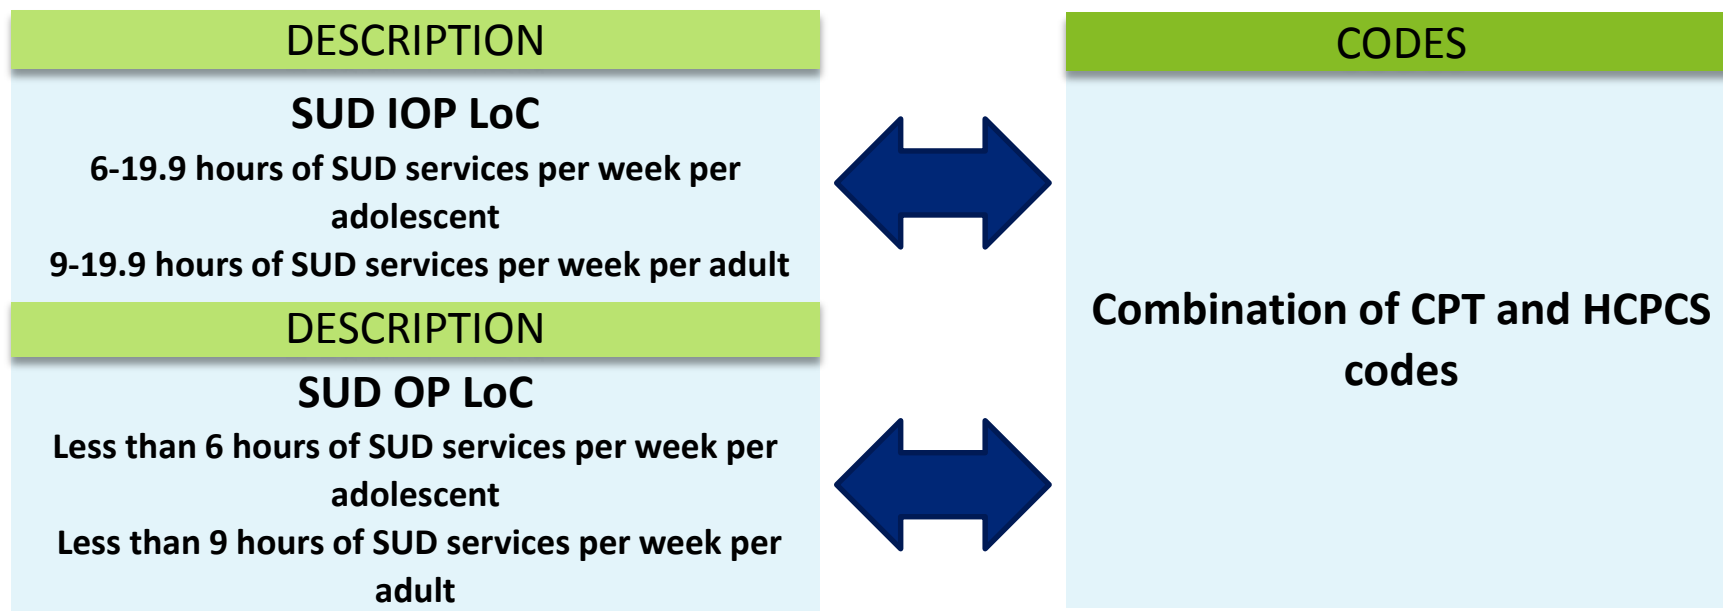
DESCRIPTION

SUD IOP LoC

6-19.9 hours of SUD services per week per adolescent

9-19.9 hours of SUD services per week per adult

DESCRIPTION

SUD OP LoC

Less than 6 hours of SUD services per week per adolescent

Less than 9 hours of SUD services per week per adult

CODES

Combination of CPT and HCPCS codes